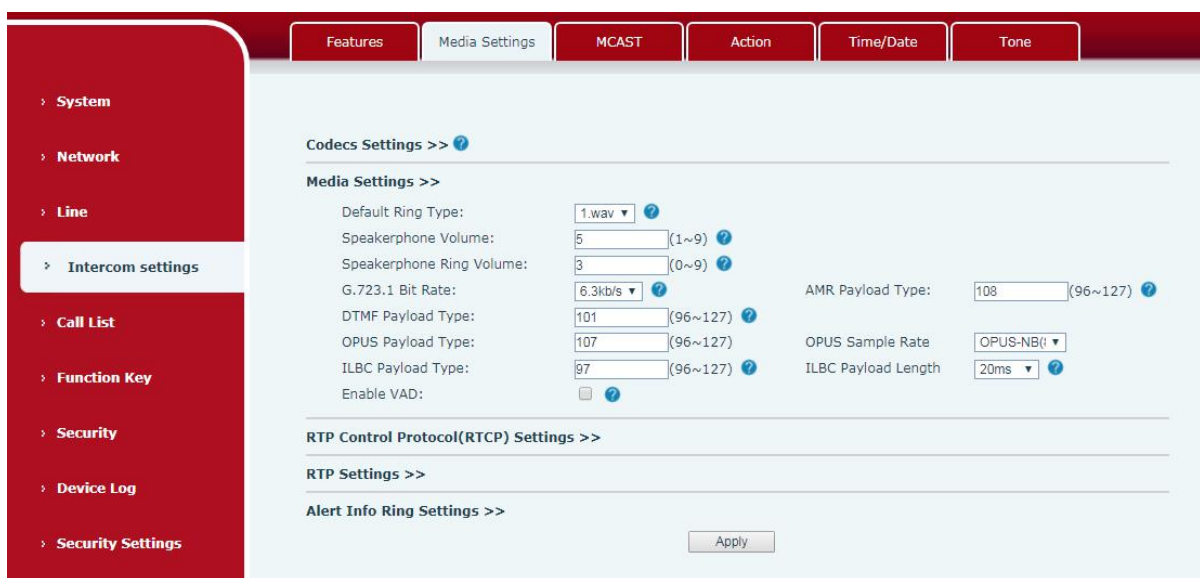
Features | Media Settings | MCAST | Action | Time/Date | Tone

› System
› Network
› Line
› Intercom settings
› Call List
› Function Key
› Security
› Device Log
› Security Settings

Codecs Settings >>

Media Settings >>

Default Ring Type: 1.wav

Speakerphone Volume: 5 (1~9)

Speakerphone Ring Volume: 3 (0~9)

G.723.1 Bit Rate: 6.3kb/s

AMR Payload Type: 108 (96~127)

DTMF Payload Type: 101 (96~127)

OPUS Payload Type: 107 (96~127)

OPUS Sample Rate OPUS-NB([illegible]

ILBC Payload Type: 97 (96~127)

ILBC Payload Length 20ms

Enable VAD:

RTP Control Protocol(RTCP) Settings >>

RTP Settings >>

Alert Info Ring Settings >>

Apply